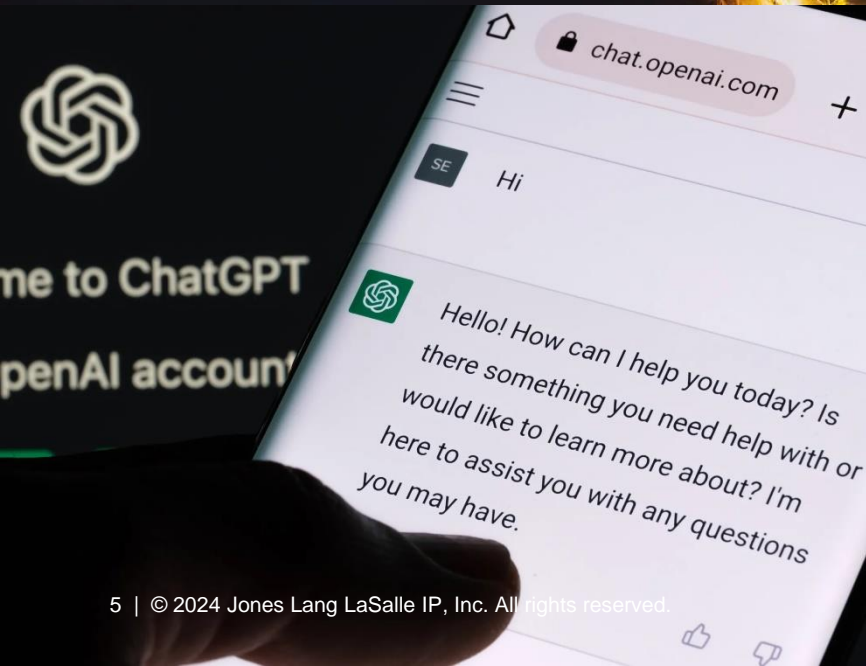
me to ChatGPT

penAI accoun

chat.openai.com

+

SE

Hi

Hello! How can I help you today? Is there something you need help with or would like to learn more about? I'm here to assist you with any questions you may have.

5 | © 2024 Jones Lang LaSalle IP, Inc. All rights reserved.